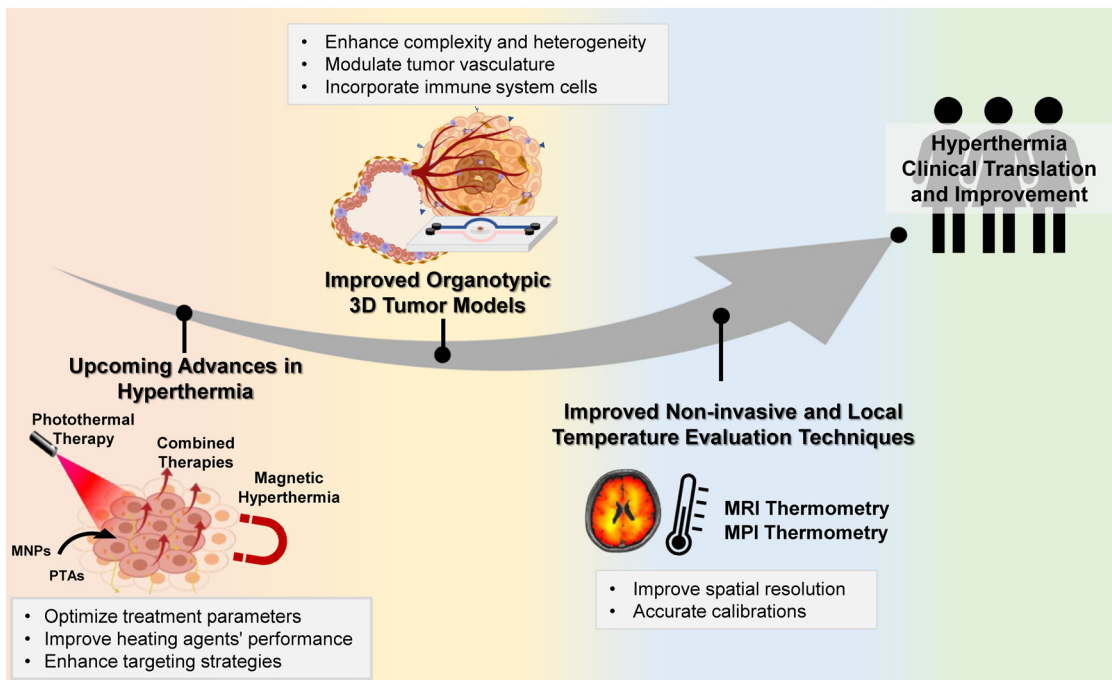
• Enhance complexity and heterogeneity
• Modulate tumor vasculature
• Incorporate immune system cells

Improved Organotypic 3D Tumor Models

Hyperthermia Clinical Translation and Improvement

Upcoming Advances in Hyperthermia

Photothermal Therapy

Combined Therapies

Magnetic Hyperthermia

MNPs

PTAs

• Optimize treatment parameters
• Improve heating agents' performance
• Enhance targeting strategies

Improved Non-invasive and Local Temperature Evaluation Techniques

MRI Thermometry
MPI Thermometry

• Improve spatial resolution
• Accurate calibrations